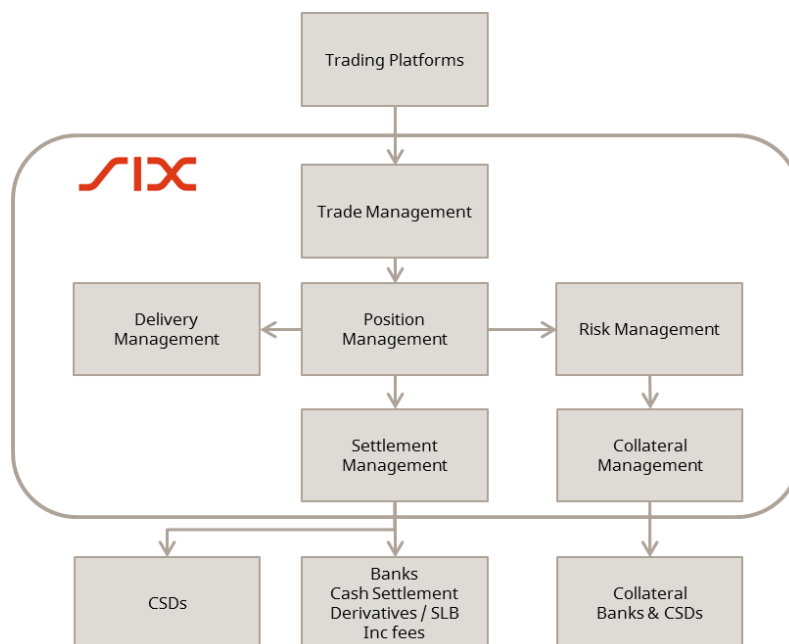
Trading Platforms

SIX

Trade Management

Delivery Management

Position Management

Risk Management

Settlement Management

Collateral Management

CSDs

Banks
Cash Settlement
Derivatives / SLB
Inc fees

Collateral
Banks & CSDs